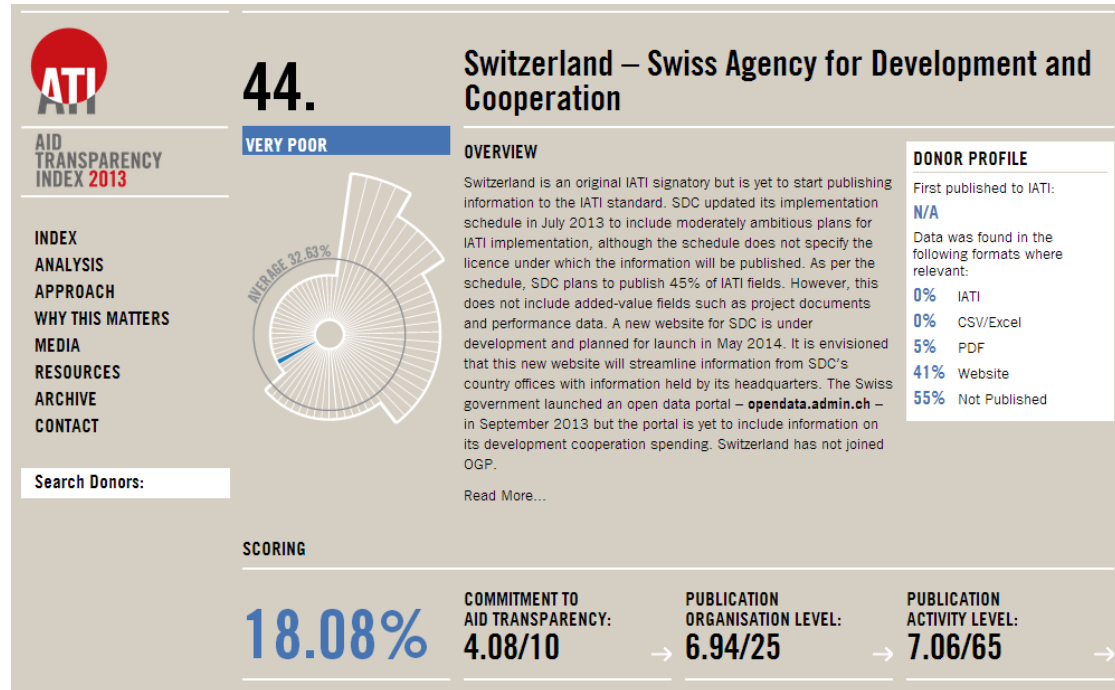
ATI

AID TRANSPARENCY INDEX 2013

INDEX
ANALYSIS
APPROACH
WHY THIS MATTERS
MEDIA
RESOURCES
ARCHIVE
CONTACT

Search Donors:

44.

VERY POOR

AVERAGE 32.63%

Switzerland – Swiss Agency for Development and Cooperation

OVERVIEW

Switzerland is an original IATI signatory but is yet to start publishing information to the IATI standard. SDC updated its implementation schedule in July 2013 to include moderately ambitious plans for IATI implementation, although the schedule does not specify the licence under which the information will be published. As per the schedule, SDC plans to publish 45% of IATI fields. However, this does not include added-value fields such as project documents and performance data. A new website for SDC is under development and planned for launch in May 2014. It is envisioned that this new website will streamline information from SDC's country offices with information held by its headquarters. The Swiss government launched an open data portal – opendata.admin.ch – in September 2013 but the portal is yet to include information on its development cooperation spending. Switzerland has not joined OGP.

Read More...

DONOR PROFILE

First published to IATI:
N/A

Data was found in the following formats where relevant:

0% IATI
0% CSV/Excel
5% PDF
41% Website
55% Not Published

SCORING

18.08%

COMMITMENT TO AID TRANSPARENCY:
4.08/10

PUBLICATION ORGANISATION LEVEL:
6.94/25

PUBLICATION ACTIVITY LEVEL:
7.06/65